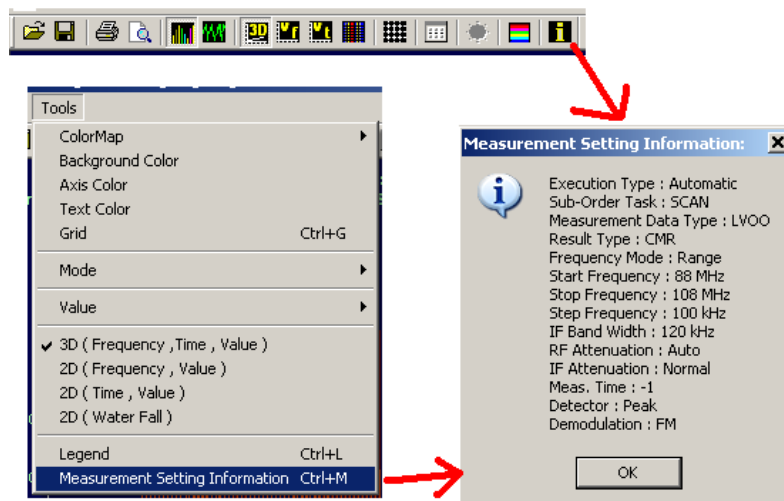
Tools
ColorMap
Background Color
Axis Color
Text Color
Grid Ctrl+G
Mode
Value
3D ( Frequency ,Time , Value )
2D ( Frequency , Value )
2D ( Time , Value )
2D ( Water Fall )
Legend Ctrl+L
Measurement Setting Information Ctrl+M

Measurement Setting Information:
Execution Type : Automatic
Sub-Order Task : SCAN
Measurement Data Type : LVOO
Result Type : CMR
Frequency Mode : Range
Start Frequency : 88 MHz
Stop Frequency : 108 MHz
Step Frequency : 100 kHz
IF Band Width : 120 kHz
RF Attenuation : Auto
IF Attenuation : Normal
Meas. Time : -1
Detector : Peak
Demodulation : FM
OK